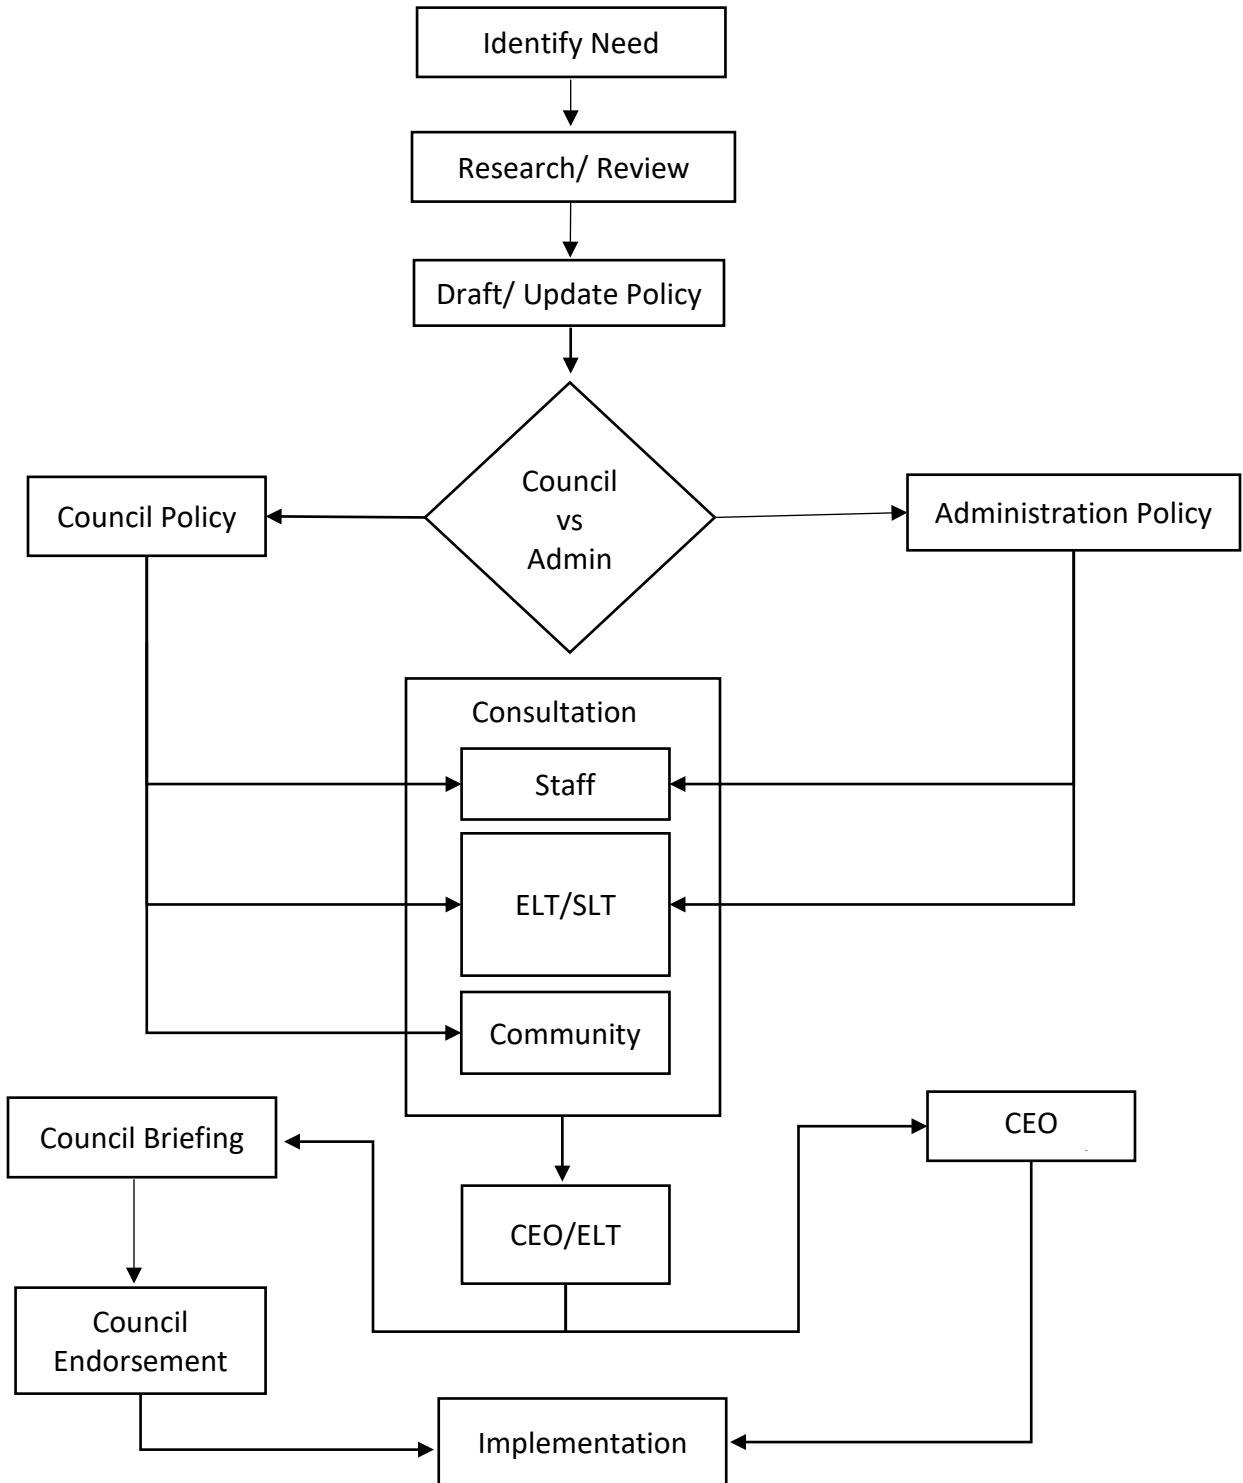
Identify Need

Research/ Review

Draft/ Update Policy

Council vs Admin

Council Policy

Administration Policy

Consultation

Staff

ELT/SLT

Community

Council Briefing

CEO

CEO/ELT

Council Endorsement

Implementation